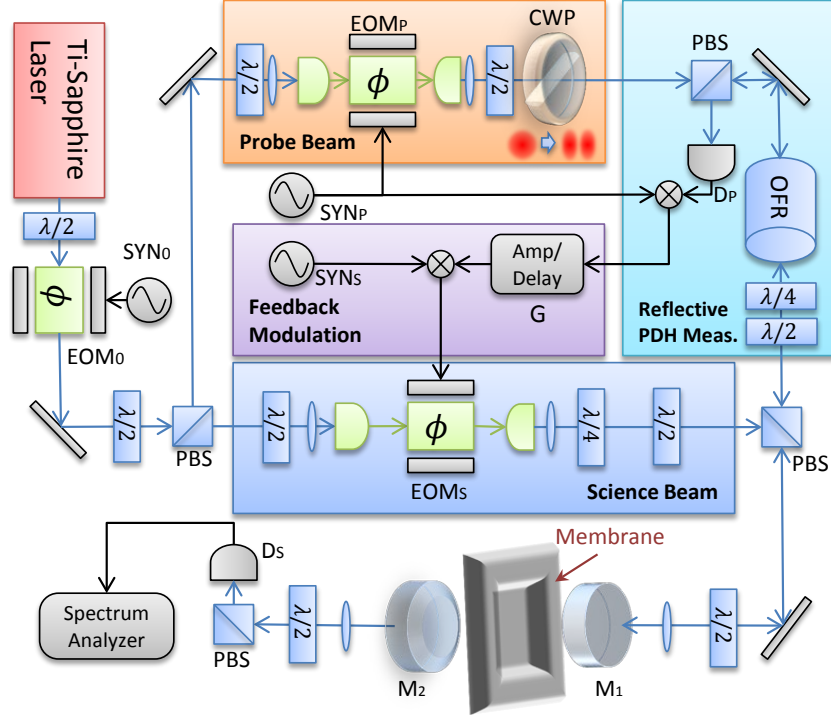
Ti-Sapphire Laser

$\lambda/2$

$\phi$

SYN0

EOM0

$\lambda/2$

PBS

$\lambda/2$

EOMP

$\lambda/2$

$\phi$

$\lambda/2$

CWP

Probe Beam

SYNP

PBS

DP

OFR

SYNS

Amp/ Delay

G

Feedback Modulation

Reflective PDH Meas.

$\lambda/4$

$\lambda/2$

$\lambda/2$

$\phi$

$\lambda/4$

$\lambda/2$

EOMS

Science Beam

PBS

Membrane

DS

Spectrum Analyzer

PBS

$\lambda/2$

M2

M1

$\lambda/2$